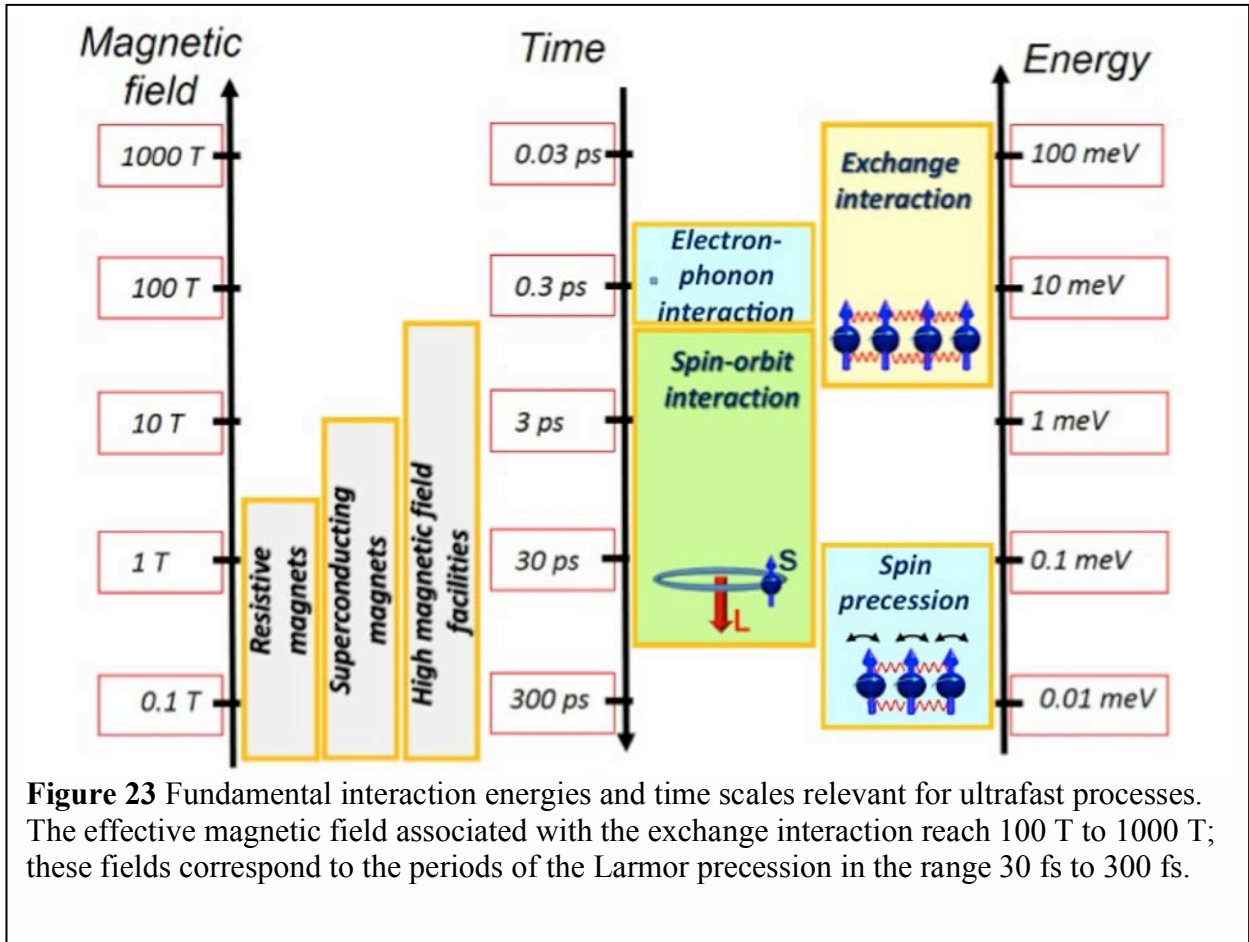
Magnetic field

1000 T

100 T

10 T

1 T

0.1 T

Resistive magnets

Superconducting magnets

High magnetic field facilities

Time

0.03 ps

0.3 ps

3 ps

30 ps

300 ps

Electron-phonon interaction

Spin-orbit interaction

S

L

Exchange interaction

Spin precession

Energy

100 meV

10 meV

1 meV

0.1 meV

0.01 meV

**Figure 23** Fundamental interaction energies and time scales relevant for ultrafast processes. The effective magnetic field associated with the exchange interaction reach 100 T to 1000 T; these fields correspond to the periods of the Larmor precession in the range 30 fs to 300 fs.